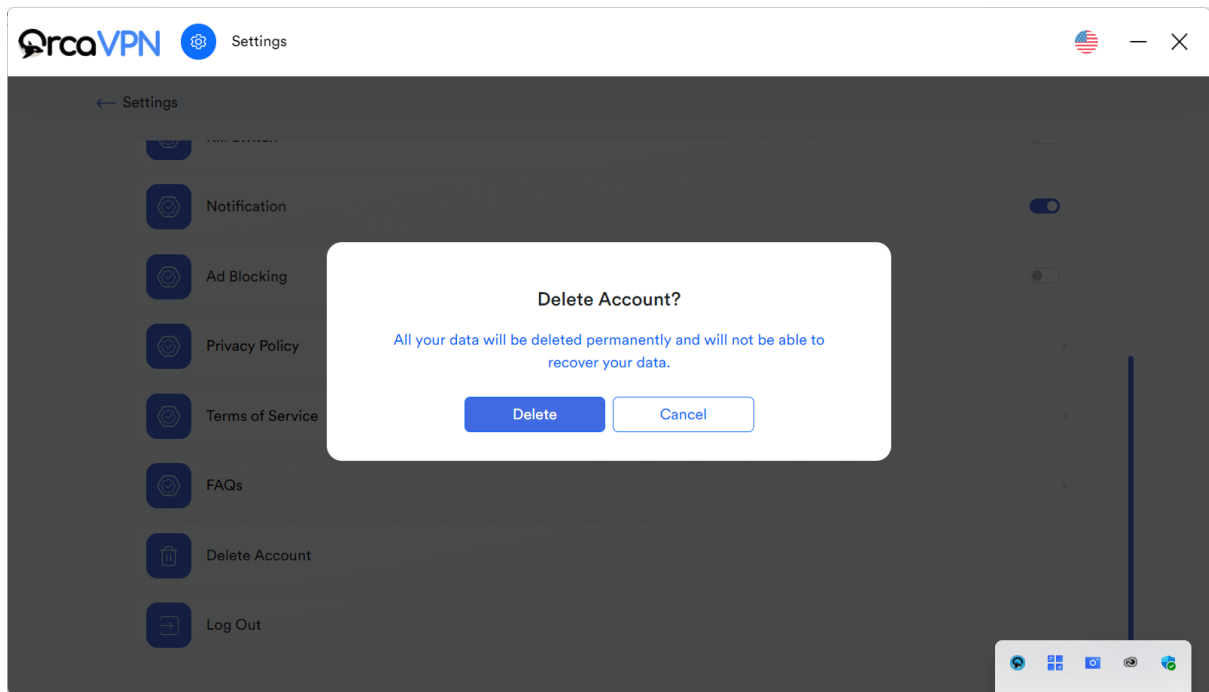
OrcaVPN Settings

← Settings

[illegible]

Notification

Ad Blocking

Privacy Policy

Terms of Service

FAQs

Delete Account

Log Out

Delete Account?

All your data will be deleted permanently and will not be able to recover your data.

Delete Cancel